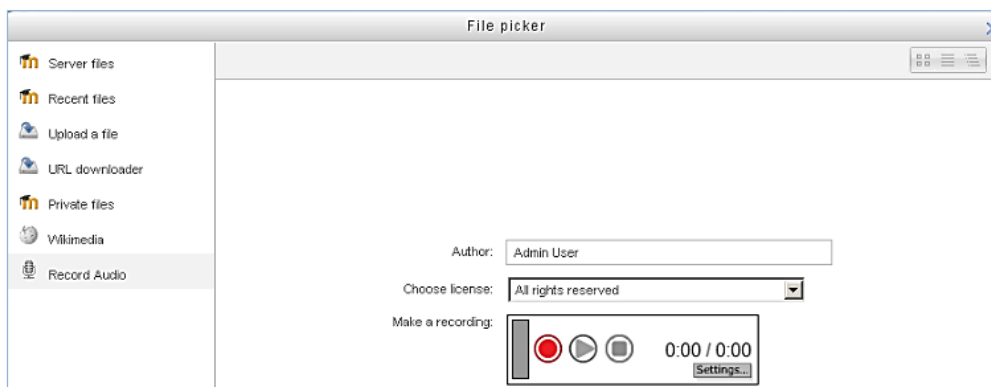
File picker

Server files

Recent files

Upload a file

URL downloader

Private files

Wikimedia

Record Audio

Author: Admin User

Choose license: All rights reserved

Make a recording:

0:00 / 0:00

Settings...